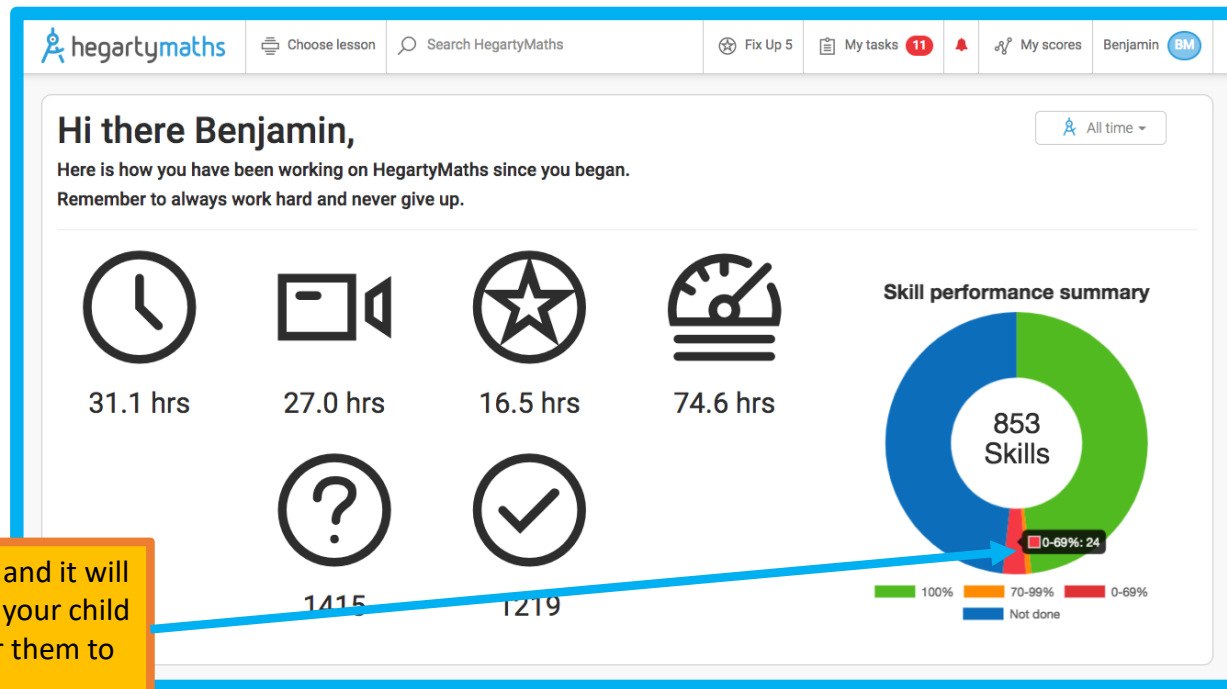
hegartymaths Choose lesson Search HegartyMaths Fix Up 5 My tasks 11 My scores Benjamin BM

Hi there Benjamin,

All time

Here is how you have been working on HegartyMaths since you began.

Remember to always work hard and never give up.

31.1 hrs

27.0 hrs

16.5 hrs

74.6 hrs

1415

1219

Skill performance summary

853 Skills

0-69%: 24

100% 70-99% 0-69% Not done

and it will your child r them to